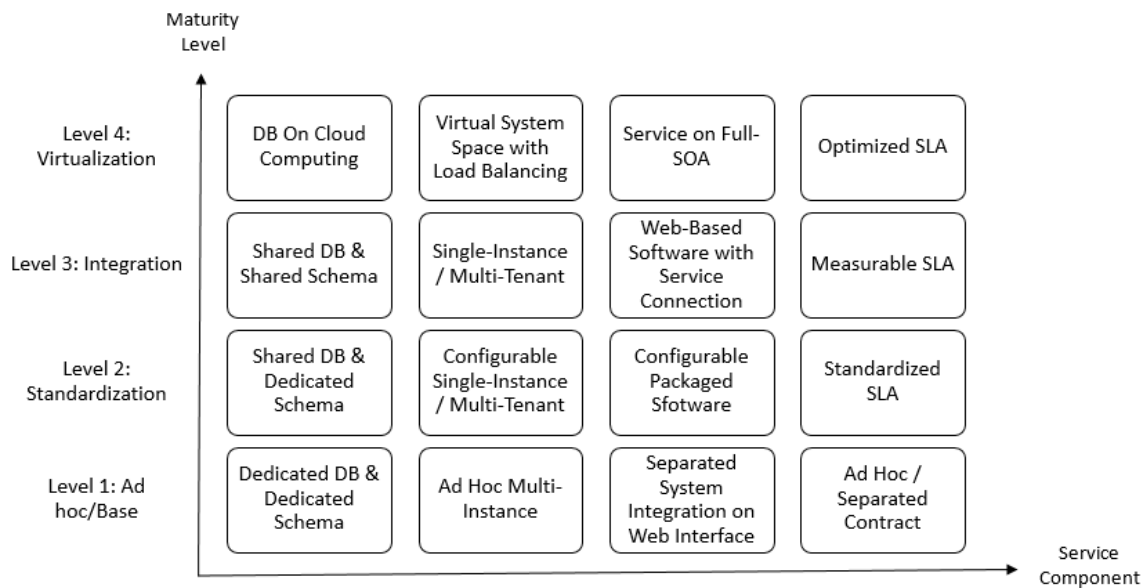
Maturity Level

Level 4: Virtualization

DB On Cloud Computing

Virtual System Space with Load Balancing

Service on Full-SOA

Optimized SLA

Level 3: Integration

Shared DB & Shared Schema

Single-Instance / Multi-Tenant

Web-Based Software with Service Connection

Measurable SLA

Level 2: Standardization

Shared DB & Dedicated Schema

Configurable Single-Instance / Multi-Tenant

Configurable Packaged Sfotware

Standardized SLA

Level 1: Ad hoc/Base

Dedicated DB & Dedicated Schema

Ad Hoc Multi-Instance

Separated System Integration on Web Interface

Ad Hoc / Separated Contract

Service Component